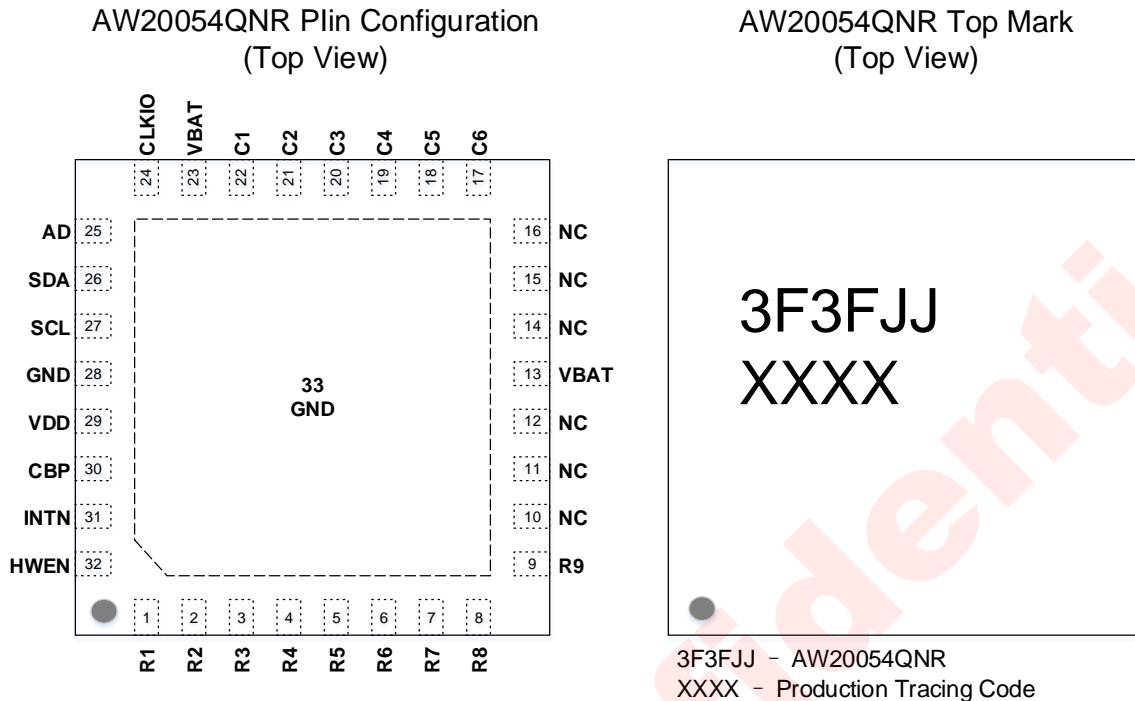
AW20054QNR PIin Configuration
(Top View)

CLKIO VBAT C1 C2 C3 C4 C5 C6
24 23 22 21 20 19 18 17

AD 25
SDA 26
SCL 27
GND 28
VDD 29
CBP 30
INTN 31
HWEN 32

16 NC
15 NC
14 NC
13 VBAT
12 NC
11 NC
10 NC
9 R9

33
GND

1 2 3 4 5 6 7 8
R1 R2 R3 R4 R5 R6 R7 R8

AW20054QNR Top Mark
(Top View)

3F3FJJ
XXXX

3F3FJJ – AW20054QNR
XXXX – Production Tracing Code

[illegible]identi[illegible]